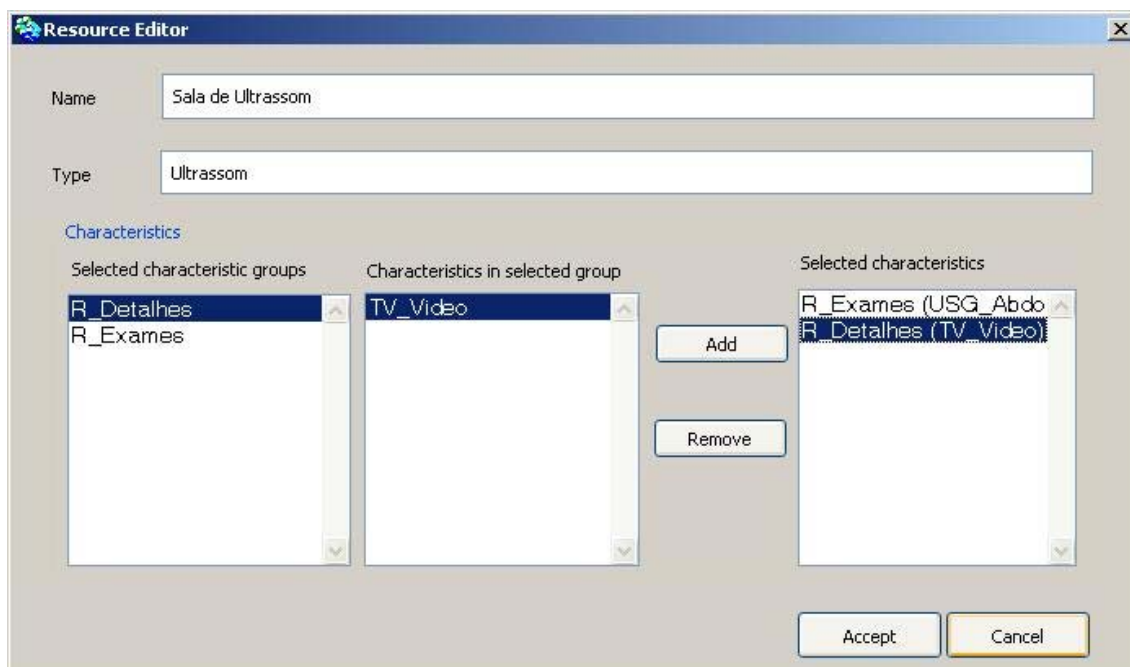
Resource Editor

Name Sala de Ultrassom

Type Ultrassom

Characteristics

Selected characteristic groups

R_Detalhes
R_Exames

Characteristics in selected group

TV_Video

Add

Remove

Selected characteristics

R_Exames (USG_Abdo
R_Detalhes (TV_Video)

Accept

Cancel